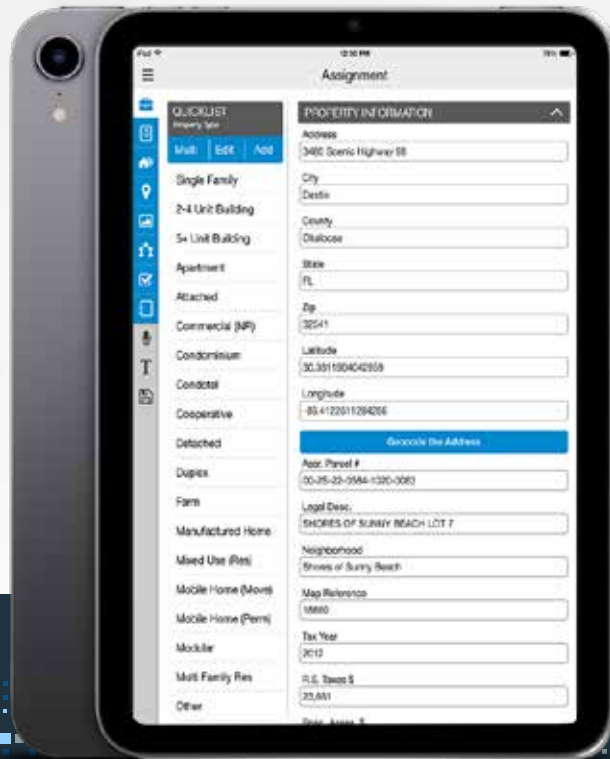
iPad
12:50 PM
78%

Assignment

QUICKLIST
Property Type

Multi | Edit | Add

Single Family
2-4 Unit Building
5+ Unit Building
Apartment
Attached
Commercial (NR)
Condominium
Condotel
Cooperative
Detached
Duplex
Farm
Manufactured Home
Mixed Use (Res)
Mobile Home (Move)
Mobile Home (Perm)
Modular
Multi Family Res
Other

PROPERTY INFORMATION

Address
3460 Scenic Highway 98

City
Destin

County
Okaloosa

State
FL

Zip
32541

Latitude
30.3811804042559

Longitude
-86.4122511284266

Geocode the Address

Assr. Parcel #
00-2S-22-0584-1320-0060

Legal Desc.
SHORES OF SUNNY BEACH LOT 7

Neighborhood
Shores of Sunny Beach

Map Reference
18880

Tax Year
2012

R.E. Taxes $
23,661

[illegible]